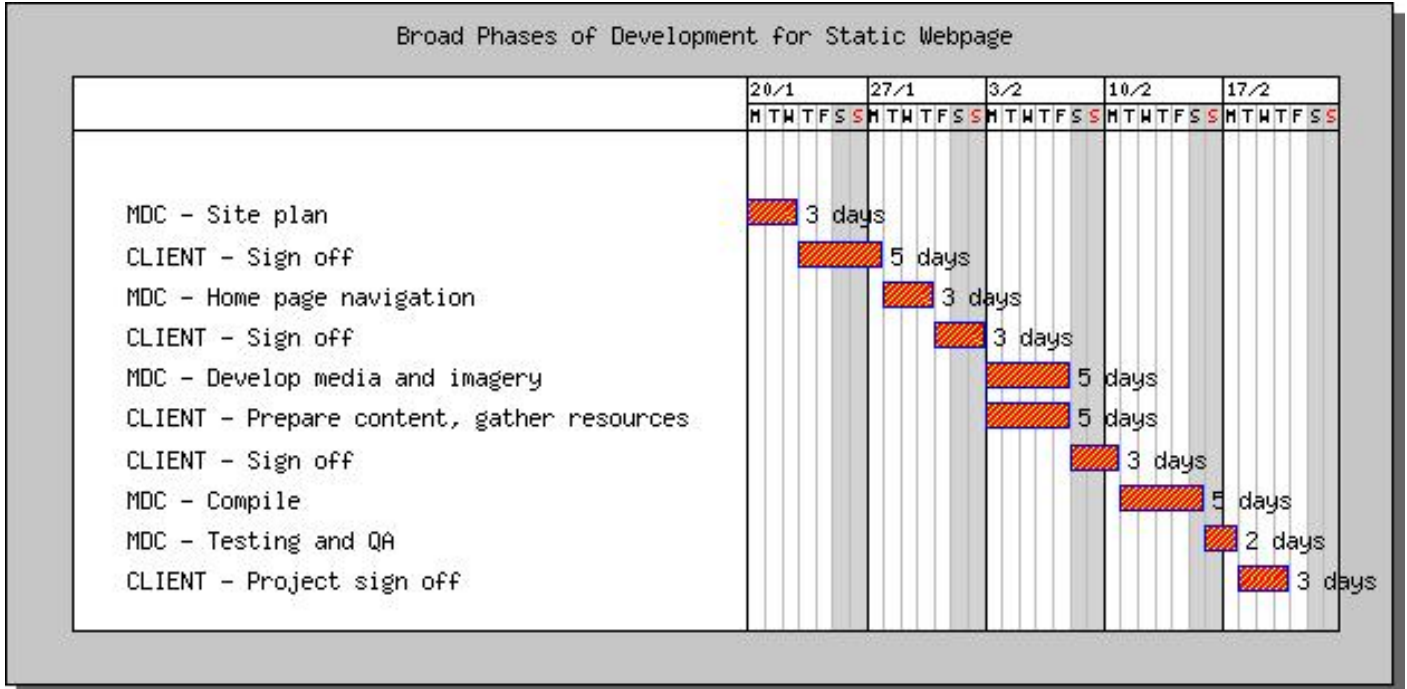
Broad Phases of Development for Static Webpage

| | 20/1 | 27/1 | 3/2 | 10/2 | 17/2 |
|---|---|---|---|---|---|
| | M T W T F S S | M T W T F S S | M T W T F S S | M T W T F S S | M T W T F S S |
| MDC - Site plan | 3 days | | | | |
| CLIENT - Sign off | 5 days | | | | |
| MDC - Home page navigation | | 3 days | | | |
| CLIENT - Sign off | | 3 days | | | |
| MDC - Develop media and imagery | | | 5 days | | |
| CLIENT - Prepare content, gather resources | | | 5 days | | |
| CLIENT - Sign off | | | 3 days | | |
| MDC - Compile | | | | 5 days | |
| MDC - Testing and QA | | | | 2 days | |
| CLIENT - Project sign off | | | | | 3 days |